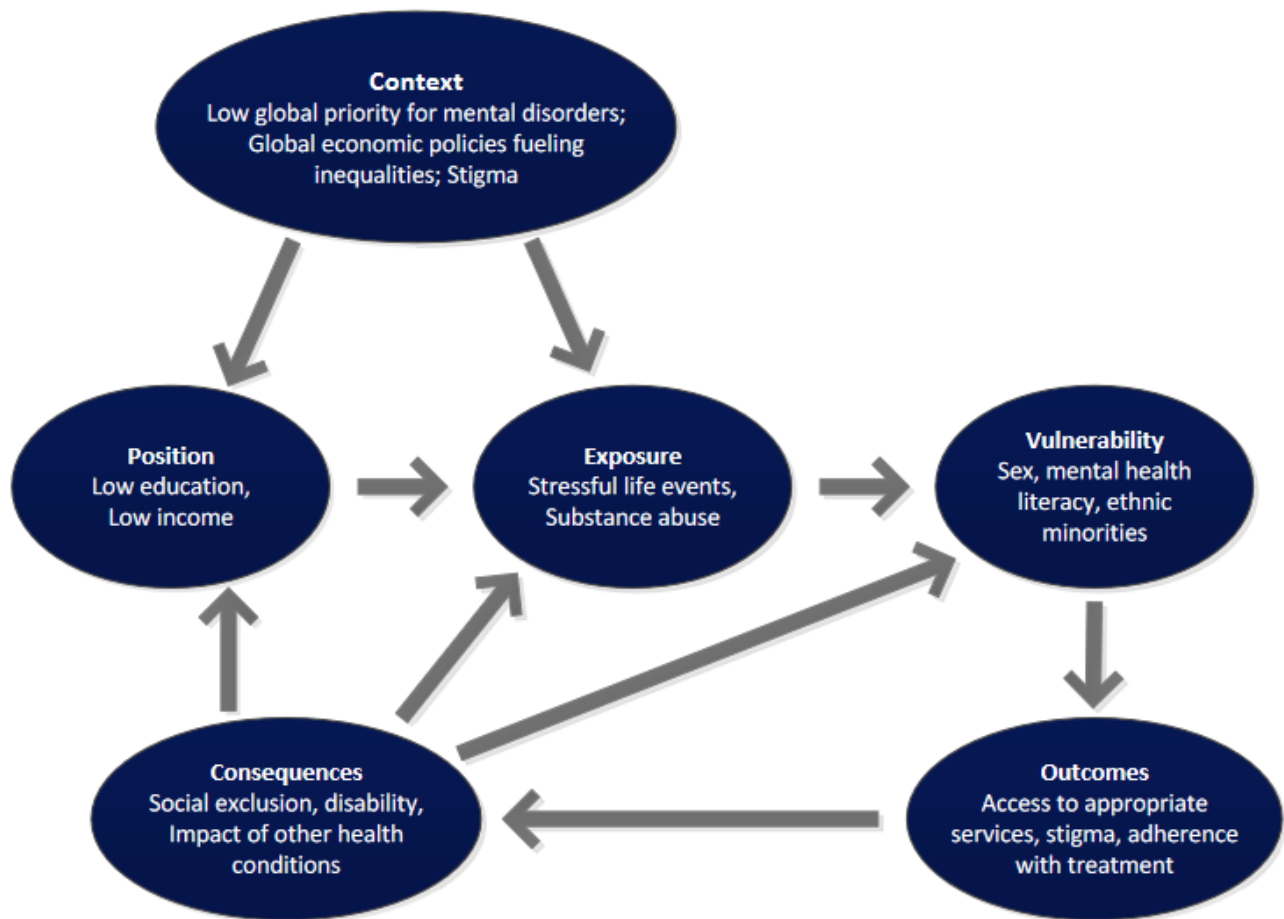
Context
Low global priority for mental disorders; Global economic policies fueling inequalities; Stigma

Position
Low education, Low income

Exposure
Stressful life events, Substance abuse

Vulnerability
Sex, mental health literacy, ethnic minorities

Consequences
Social exclusion, disability, Impact of other health conditions

Outcomes
Access to appropriate services, stigma, adherence with treatment